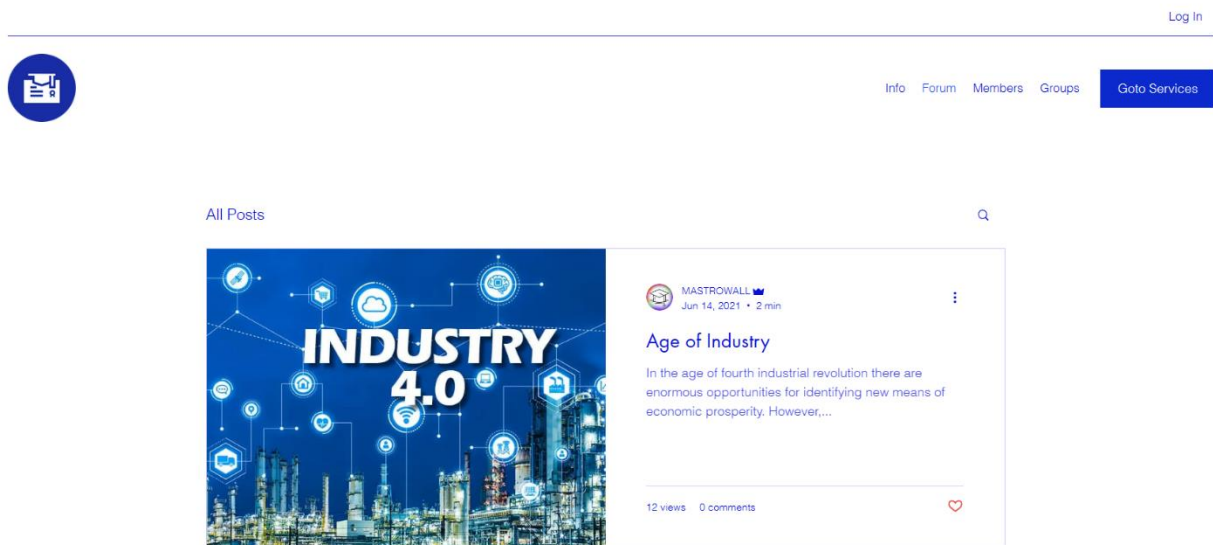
Log In

Info Forum Members Groups Goto Services

All Posts

INDUSTRY 4.0

MASTROWALL
Jun 14, 2021 • 2 min

Age of Industry

In the age of fourth industrial revolution there are enormous opportunities for identifying new means of economic prosperity. However,...

12 views 0 comments